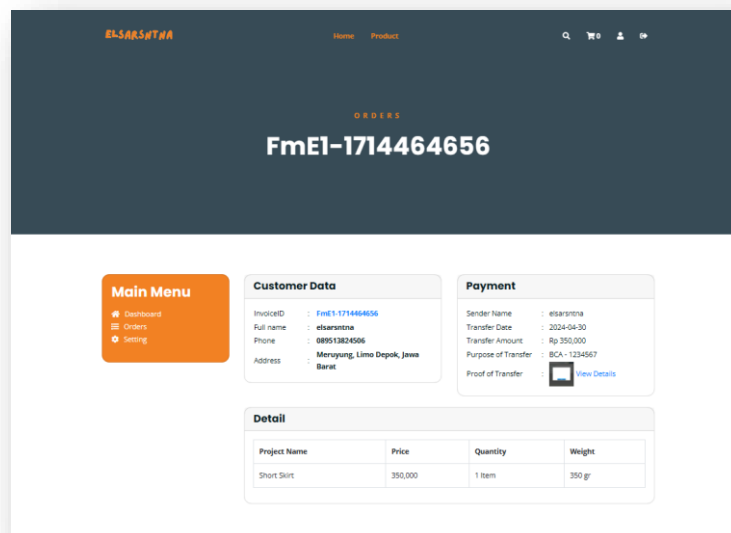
ELSARSNTNA

Home Product

0

ORDERS

FmE1-1714464656

Main Menu

Dashboard
Orders
Setting

Customer Data

InvoiceID : FmE1-1714464656
Full name : elsarsntna
Phone : 089513824506
Address : Meruyung, Limo Depok, Jawa Barat

Payment

Sender Name : elsarsntna
Transfer Date : 2024-04-30
Transfer Amount : Rp 350,000
Purpose of Transfer : BCA - 1234567
Proof of Transfer : View Details

Detail

| Project Name | Price | Quantity | Weight |
|---|---|---|---|
| Short Skirt | 350,000 | 1 Item | 350 gr |